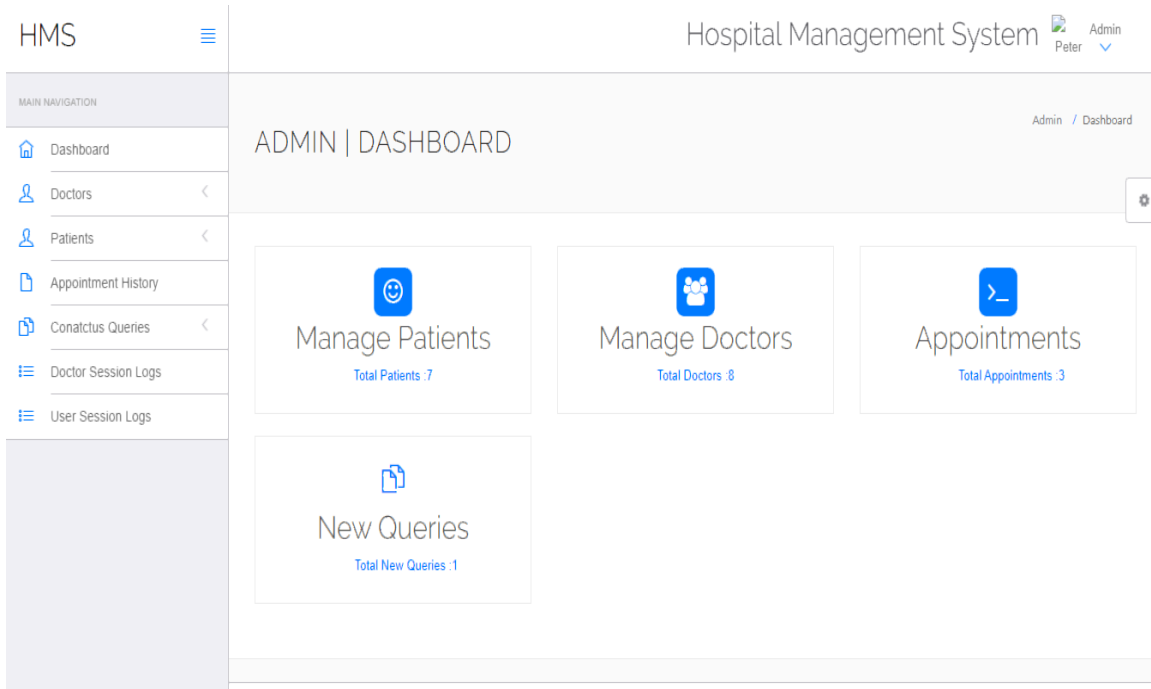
HMS

Hospital Management System Peter Admin

MAIN NAVIGATION

Dashboard

Doctors

Patients

Appointment History

Conatctus Queries

Doctor Session Logs

User Session Logs

ADMIN | DASHBOARD

Admin / Dashboard

Manage Patients

Total Patients :7

Manage Doctors

Total Doctors :8

Appointments

Total Appointments :3

New Queries

Total New Queries :1